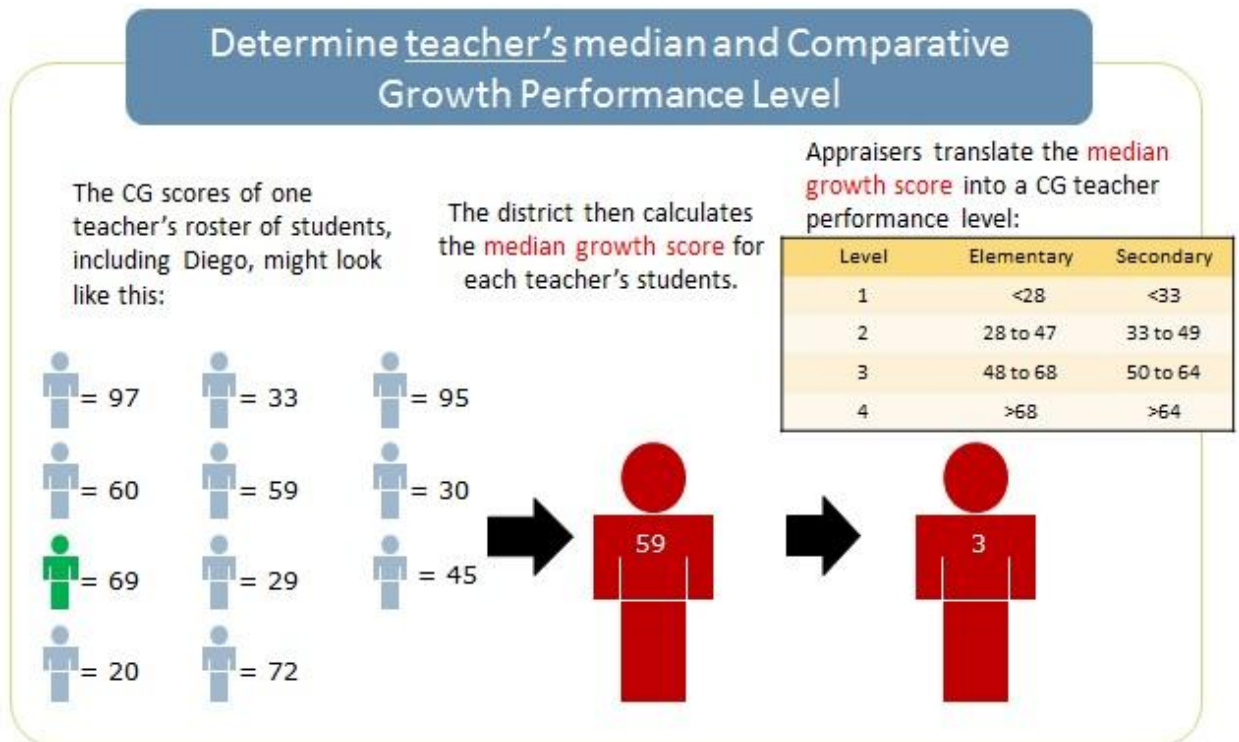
Determine teacher's median and Comparative Growth Performance Level

The CG scores of one teacher's roster of students, including Diego, might look like this:

= 97
= 33
= 95
= 60
= 59
= 30
= 69
= 29
= 45
= 20
= 72

The district then calculates the median growth score for each teacher's students.

59

Appraisers translate the median growth score into a CG teacher performance level:

| Level | Elementary | Secondary |
|---|---|---|
| 1 | <28 | <33 |
| 2 | 28 to 47 | 33 to 49 |
| 3 | 48 to 68 | 50 to 64 |
| 4 | >68 | >64 |

3